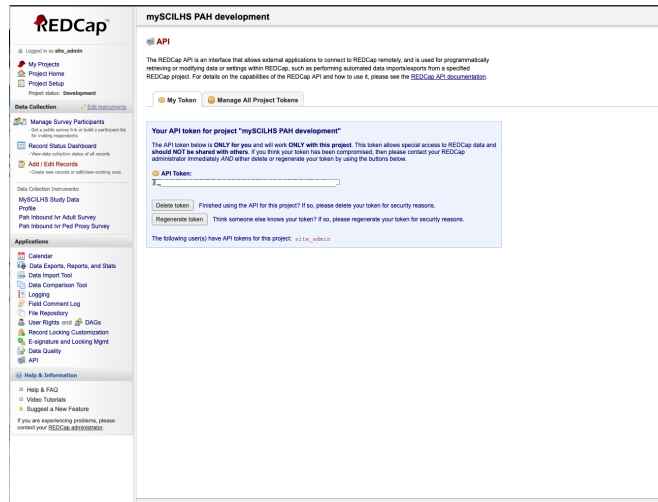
REDCap

Logged in as site_admin

My Projects
Project Home
Project Setup
Project status: Development

Data Collection
Edit instruments

Manage Survey Participants
- Get a public survey link or build a participant list for inviting respondents

Record Status Dashboard
- View data collection status of all records

Add / Edit Records
- Create new records or edit/view existing ones

Data Collection Instruments:
MySCILHS Study Data
Profile
Pah Inbound Ivr Adult Survey
Pah Inbound Ivr Ped Proxy Survey

Applications
Calendar
Data Exports, Reports, and Stats
Data Import Tool
Data Comparison Tool
Logging
Field Comment Log
File Repository
User Rights and DAGs
Record Locking Customization
E-signature and Locking Mgmt
Data Quality
API

Help & Information
Help & FAQ
Video Tutorials
Suggest a New Feature
If you are experiencing problems, please contact your REDCap administrator.

mySCILHS PAH development

API

The REDCap API is an interface that allows external applications to connect to REDCap remotely, and is used for programmatically retrieving or modifying data or settings within REDCap, such as performing automated data imports/exports from a specified REDCap project. For details on the capabilities of the REDCap API and how to use it, please see the REDCap API documentation.

My Token
Manage All Project Tokens

Your API token for project "mySCILHS PAH development"

The API token below is ONLY for you and will work ONLY with this project. This token allows special access to REDCap data and should NOT be shared with others. If you think your token has been compromised, then please contact your REDCap administrator immediately AND either delete or regenerate your token by using the buttons below.

API Token:
7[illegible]

Delete token Finished using the API for this project? If so, please delete your token for security reasons.

Regenerate token Think someone else knows your token? If so, please regenerate your token for security reasons.

The following user(s) have API tokens for this project: site_admin